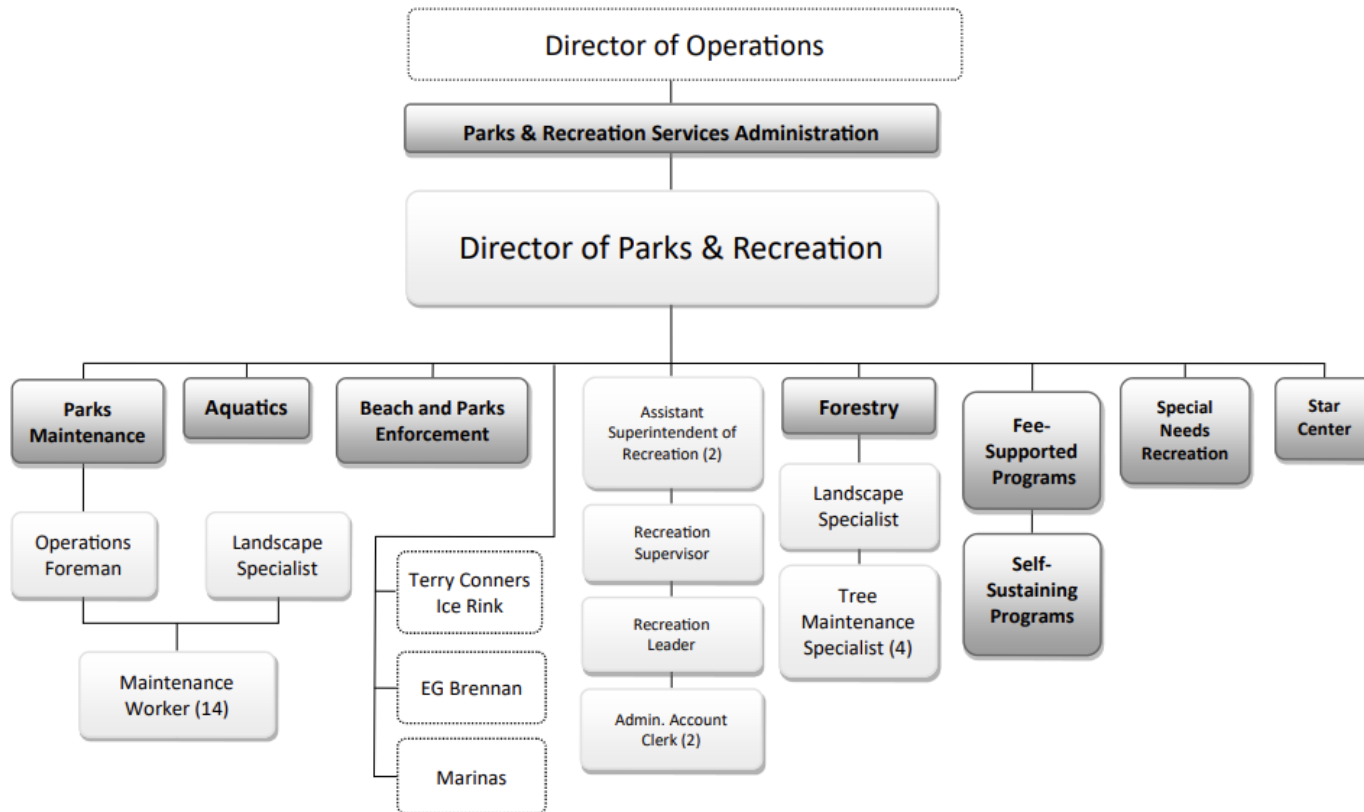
Director of Operations

Parks & Recreation Services Administration

Director of Parks & Recreation

Parks Maintenance

Operations Foreman

Landscape Specialist

Maintenance Worker (14)

Aquatics

Beach and Parks Enforcement

Terry Conners Ice Rink

EG Brennan

Marinas

Assistant Superintendent of Recreation (2)

Recreation Supervisor

Recreation Leader

Admin. Account Clerk (2)

Forestry

Landscape Specialist

Tree Maintenance Specialist (4)

Fee-Supported Programs

Self-Sustaining Programs

Special Needs Recreation

Star Center